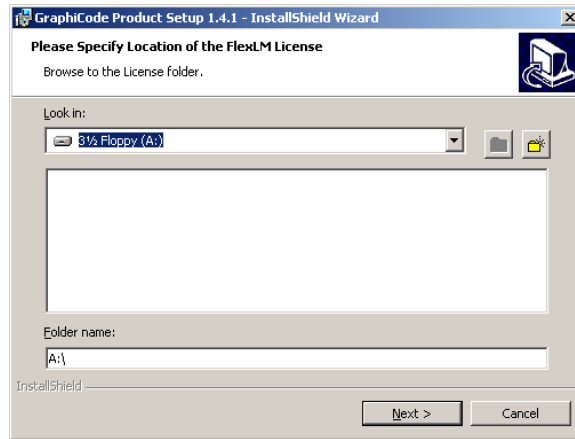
GraphiCode Product Setup 1.4.1 - InstallShield Wizard

Please Specify Location of the FlexLM License

Browse to the License folder.

Look in:

3½ Floppy (A:)

Folder name:

A:\

InstallShield

Next >

Cancel